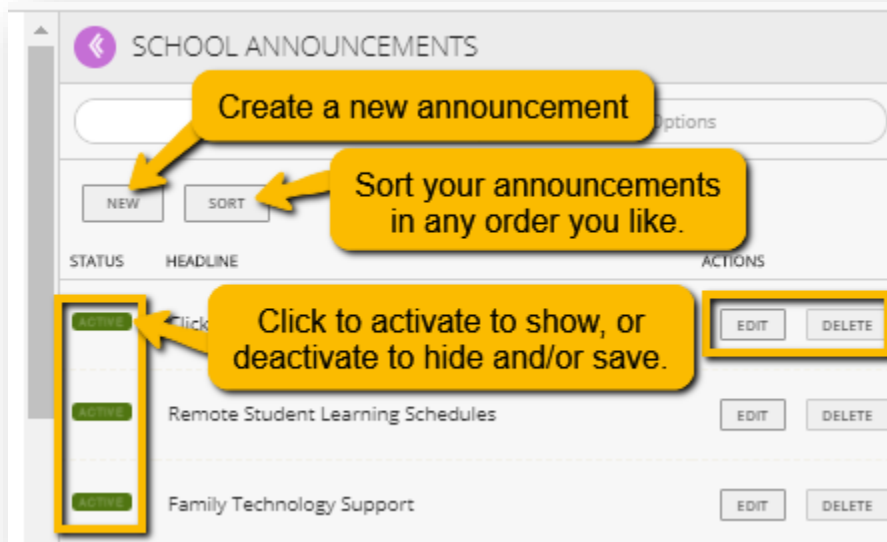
SCHOOL ANNOUNCEMENTS

Create a new announcement

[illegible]ptions

NEW SORT

Sort your announcements in any order you like.

STATUS HEADLINE ACTIONS

ACTIVE Click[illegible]

Click to activate to show, or deactivate to hide and/or save.

EDIT DELETE

ACTIVE Remote Student Learning Schedules EDIT DELETE

ACTIVE Family Technology Support EDIT DELETE